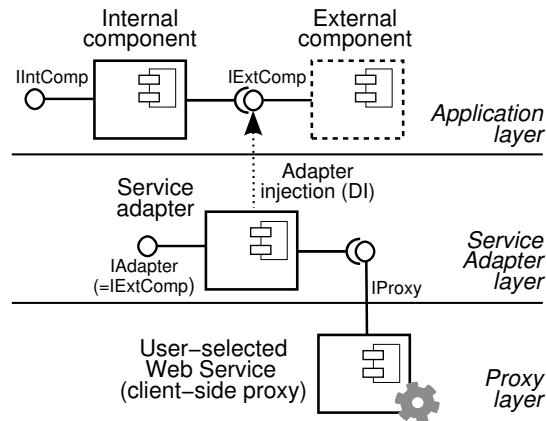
Internal component

External component

IIntComp

IExtComp

Application layer

Adapter injection (DI)

Service adapter

Service Adapter layer

IAdapter (=IExtComp)

IProxy

User−selected Web Service (client−side proxy)

Proxy layer